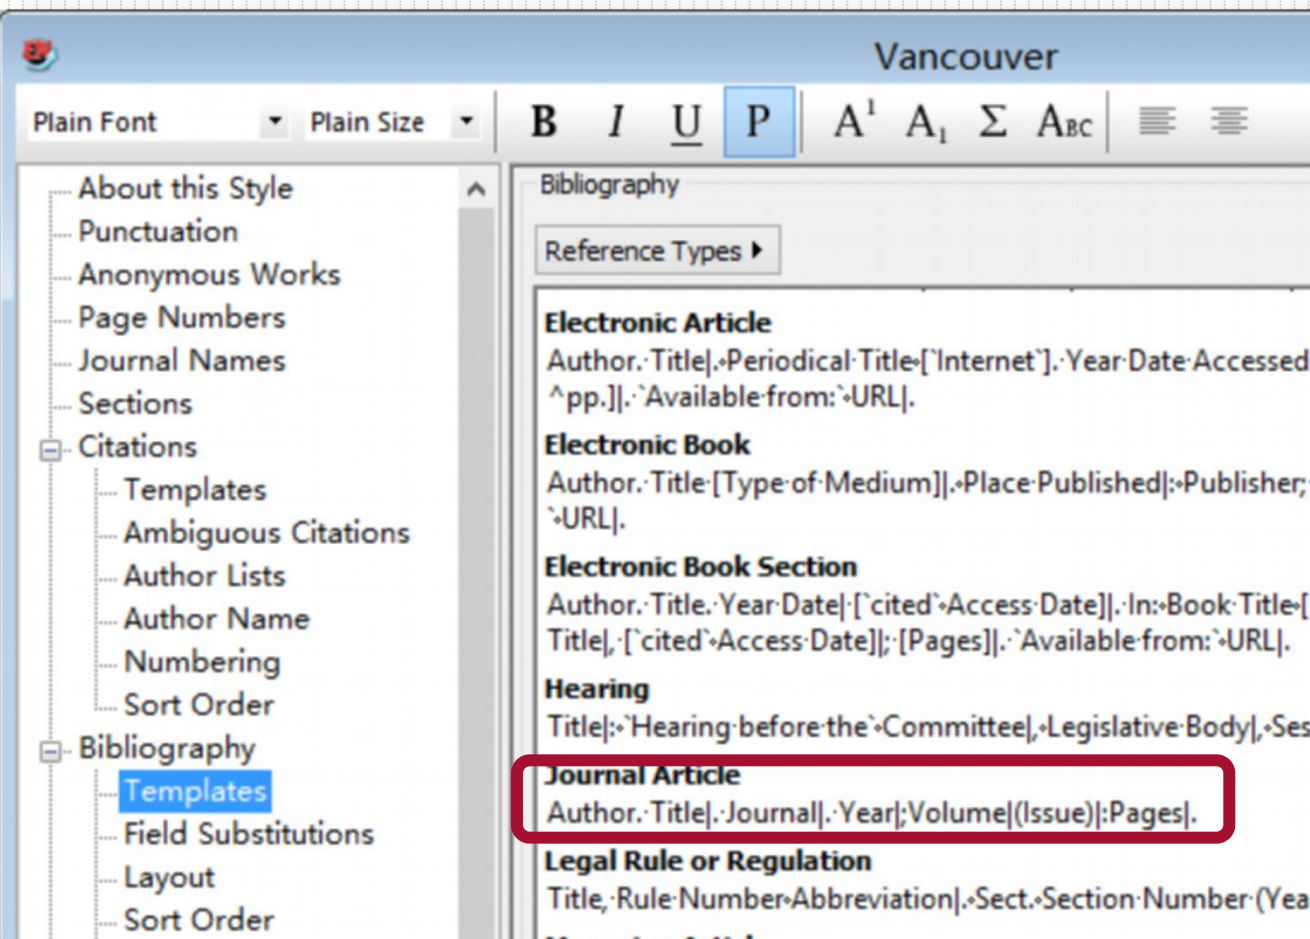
Vancouver

Plain Font
Plain Size
B I U P $A^1$ $A_1$ Σ Abc

About this Style
Punctuation
Anonymous Works
Page Numbers
Journal Names
Sections
Citations
Templates
Ambiguous Citations
Author Lists
Author Name
Numbering
Sort Order
Bibliography
Templates
Field Substitutions
Layout
Sort Order

Bibliography

Reference Types

Electronic Article
Author.·Title|.·Periodical·Title·[`Internet`].·Year·Date·Accessed
^pp.]|.·`Available·from:`·URL|.

Electronic Book
Author.·Title·[Type·of·Medium]|.·Place·Published|:·Publisher;
`·URL|.

Electronic Book Section
Author.·Title.·Year·Date|·[`cited`·Access·Date]|.·In:·Book·Title·[
Title|,·[`cited`·Access·Date]|;·[Pages]|.·`Available·from:`·URL|.

Hearing
Title|:·`Hearing·before·the`·Committee|,·Legislative·Body|,·Ses

Journal Article
Author.·Title|.·Journal|.·Year|;Volume|(Issue)|:Pages|.

Legal Rule or Regulation
Title,·Rule·Number·Abbreviation|.·Sect.·Section·Number·(Yea